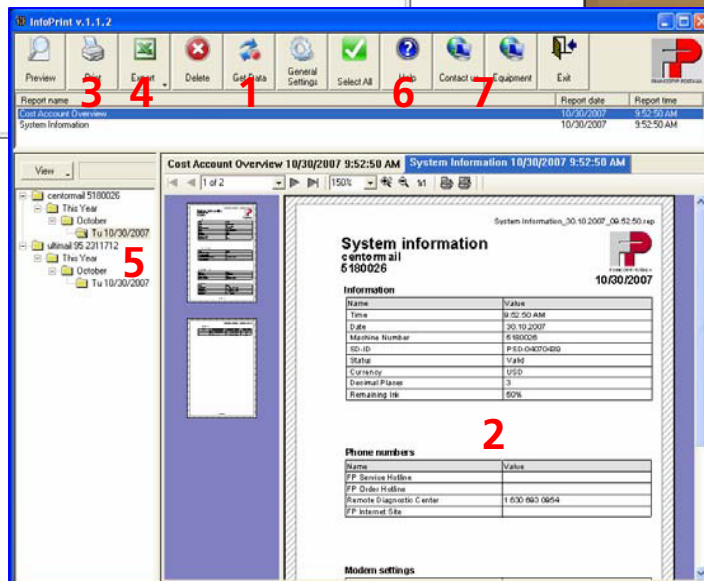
InfoPrint v.1.1.2

Preview Print Export Delete Get Data General Settings Select All Help Contact us Equipment Exit

3 4 1 6 7

| Report name | Report date | Report time |
|---|---|---|
| Cost Account Overview | 10/30/2007 | 9:52:50 AM |
| System Information | 10/30/2007 | 9:52:50 AM |

View

centormail 5180026
This Year
October
Tu 10/30/2007
ultimail 95 2311712
This Year
October
Tu 10/30/2007

5

Cost Account Overview 10/30/2007 9:52:50 AM System Information 10/30/2007 9:52:50 AM

1 of 2 150%

System Information_30.10.2007_09.52.50.rep

System information
centormail
5180026

10/30/2007

Information

| Name | Value |
|---|---|
| Time | 9:52:50 AM |
| Date | 30.10.2007 |
| Machine Number | 5180026 |
| SD-ID | PSD-04070480 |
| Status | Valid |
| Currency | USD |
| Decimal Places | 3 |
| Remaining Ink | 50% |

2

Phone numbers

| Name | Value |
|---|---|
| FP Service Hotline | |
| FP Order Hotline | |
| Remote Diagnostic Center | 1 630 893 0854 |
| FP Internet Site | |

Modem settings